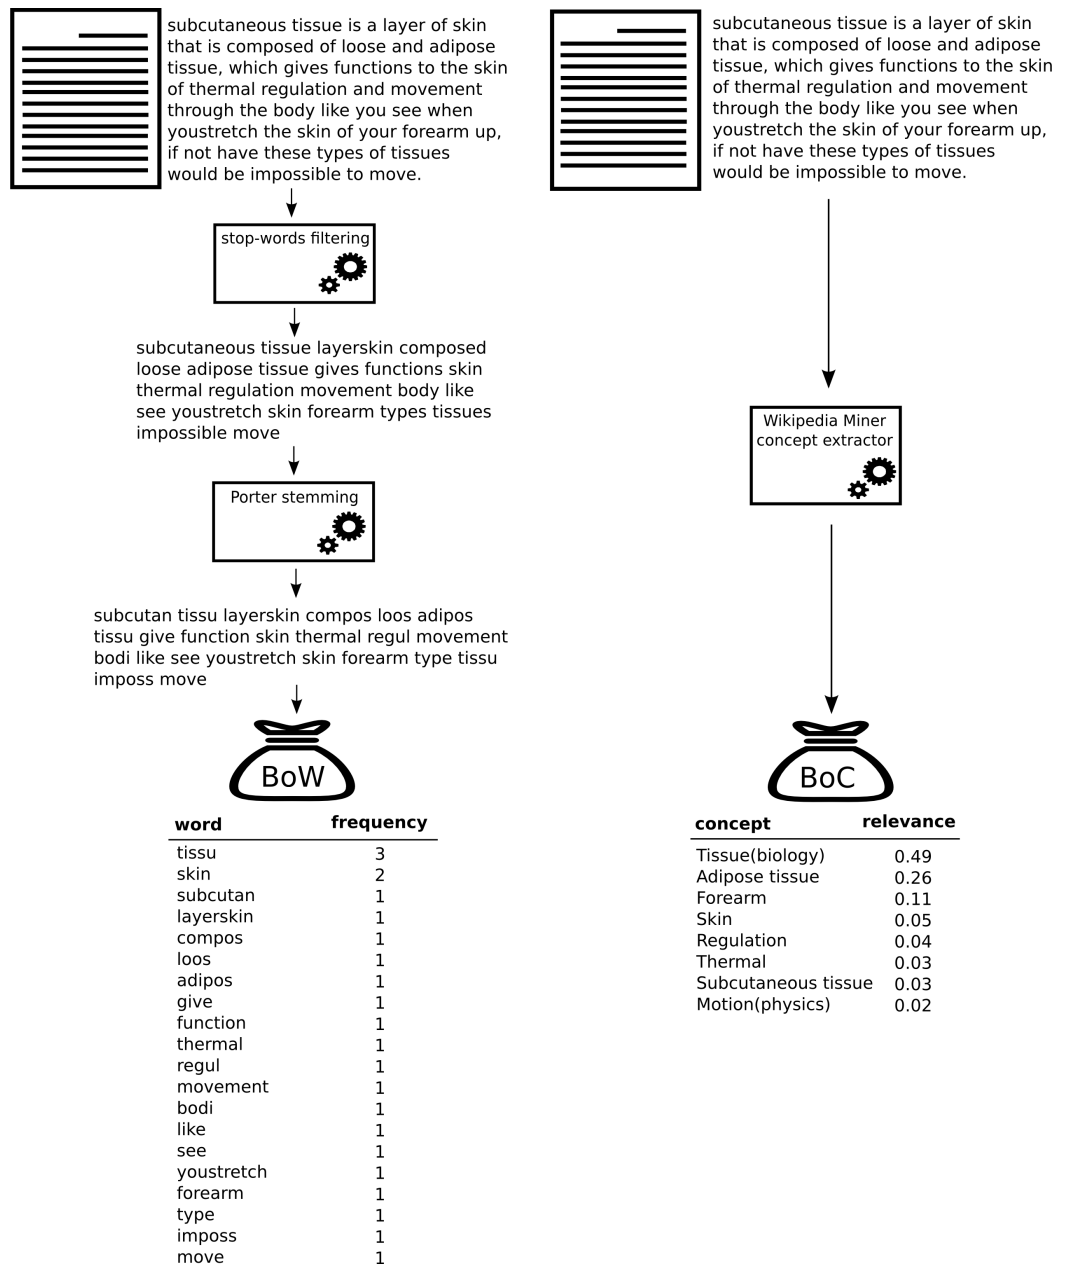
subcutaneous tissue is a layer of skin that is composed of loose and adipose tissue, which gives functions to the skin of thermal regulation and movement through the body like you see when youstretch the skin of your forearm up, if not have these types of tissues would be impossible to move.

stop-words filtering

subcutaneous tissue layerskin composed loose adipose tissue gives functions skin thermal regulation movement body like see youstretch skin forearm types tissues impossible move

Porter stemming

subcutan tissu layerskin compos loos adipos tissu give function skin thermal regul movement bodi like see youstretch skin forearm type tissu imposs move

BoW

| word | frequency |
|---|---|
| tissu | 3 |
| skin | 2 |
| subcutan | 1 |
| layerskin | 1 |
| compos | 1 |
| loos | 1 |
| adipos | 1 |
| give | 1 |
| function | 1 |
| thermal | 1 |
| regul | 1 |
| movement | 1 |
| bodi | 1 |
| like | 1 |
| see | 1 |
| youstretch | 1 |
| forearm | 1 |
| type | 1 |
| imposs | 1 |
| move | 1 |

subcutaneous tissue is a layer of skin that is composed of loose and adipose tissue, which gives functions to the skin of thermal regulation and movement through the body like you see when youstretch the skin of your forearm up, if not have these types of tissues would be impossible to move.

Wikipedia Miner concept extractor

BoC

| concept | relevance |
|---|---|
| Tissue(biology) | 0.49 |
| Adipose tissue | 0.26 |
| Forearm | 0.11 |
| Skin | 0.05 |
| Regulation | 0.04 |
| Thermal | 0.03 |
| Subcutaneous tissue | 0.03 |
| Motion(physics) | 0.02 |